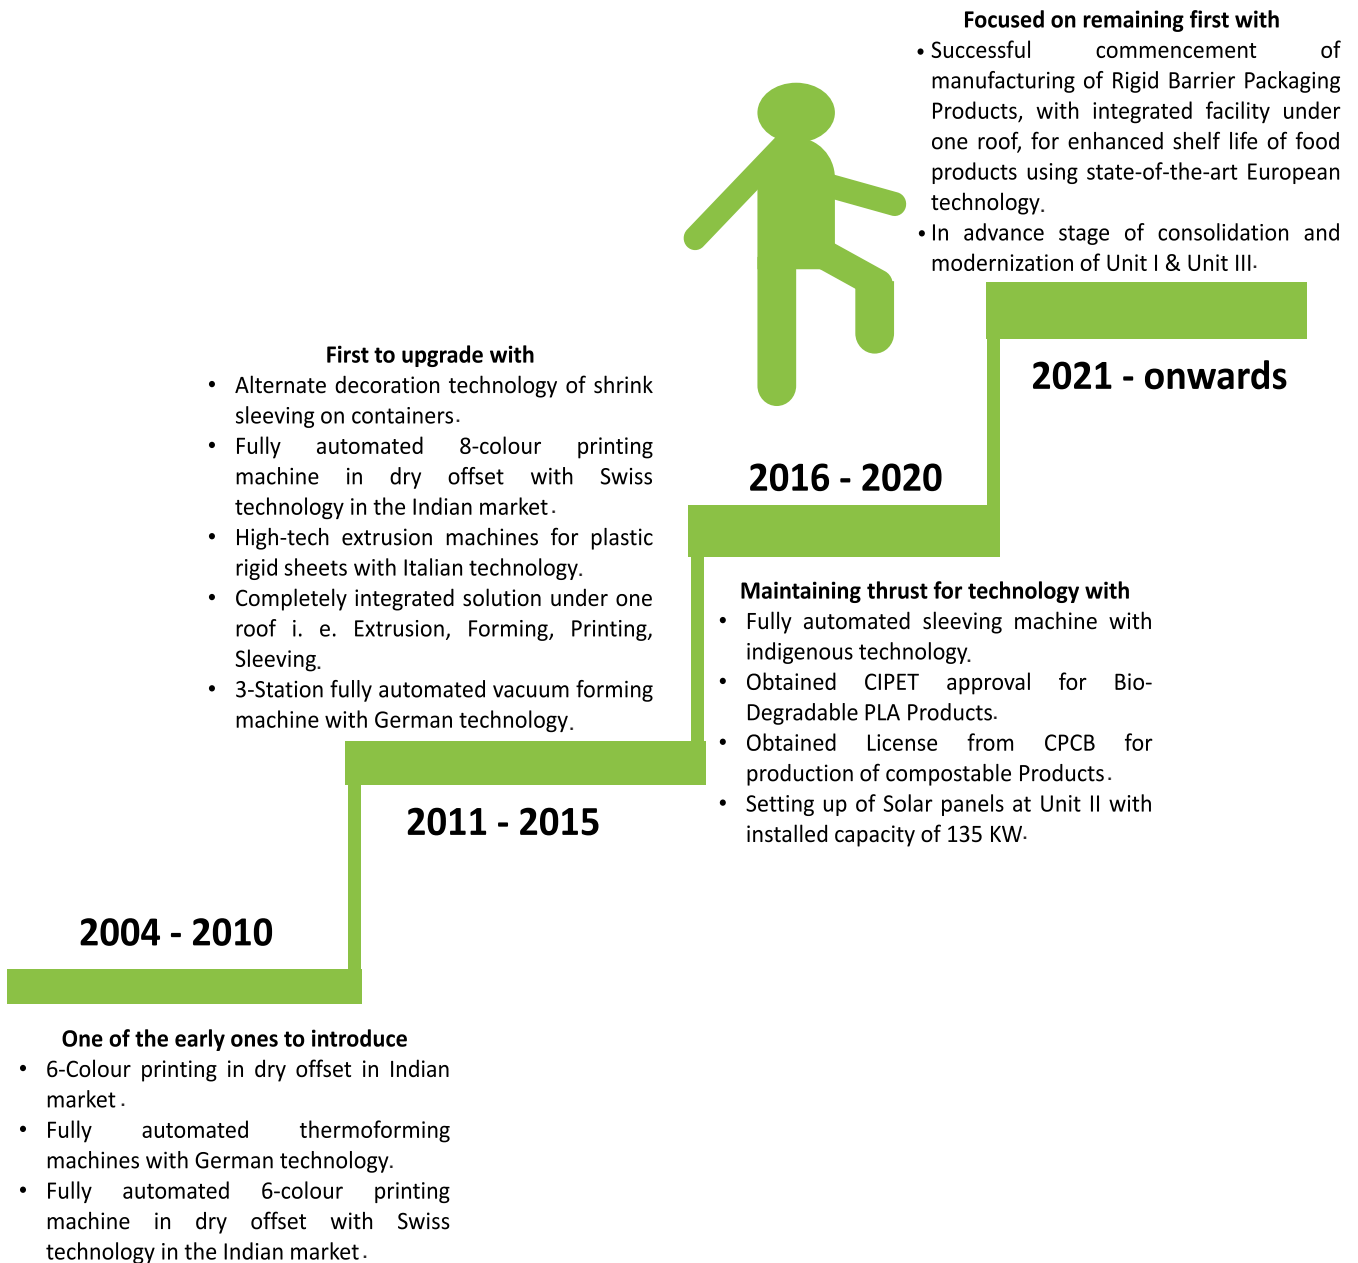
2004 - 2010

One of the early ones to introduce

- 6-Colour printing in dry offset in Indian market.
- Fully automated thermoforming machines with German technology.
- Fully automated 6-colour printing machine in dry offset with Swiss technology in the Indian market.

2011 - 2015

First to upgrade with

- Alternate decoration technology of shrink sleeving on containers.
- Fully automated 8-colour printing machine in dry offset with Swiss technology in the Indian market.
- High-tech extrusion machines for plastic rigid sheets with Italian technology.
- Completely integrated solution under one roof i. e. Extrusion, Forming, Printing, Sleeving.
- 3-Station fully automated vacuum forming machine with German technology.

2016 - 2020

Maintaining thrust for technology with

- Fully automated sleeving machine with indigenous technology.
- Obtained CIPET approval for Bio-Degradable PLA Products.
- Obtained License from CPCB for production of compostable Products.
- Setting up of Solar panels at Unit II with installed capacity of 135 KW.

2021 - onwards

Focused on remaining first with

- Successful commencement of manufacturing of Rigid Barrier Packaging Products, with integrated facility under one roof, for enhanced shelf life of food products using state-of-the-art European technology.
- In advance stage of consolidation and modernization of Unit I & Unit III.